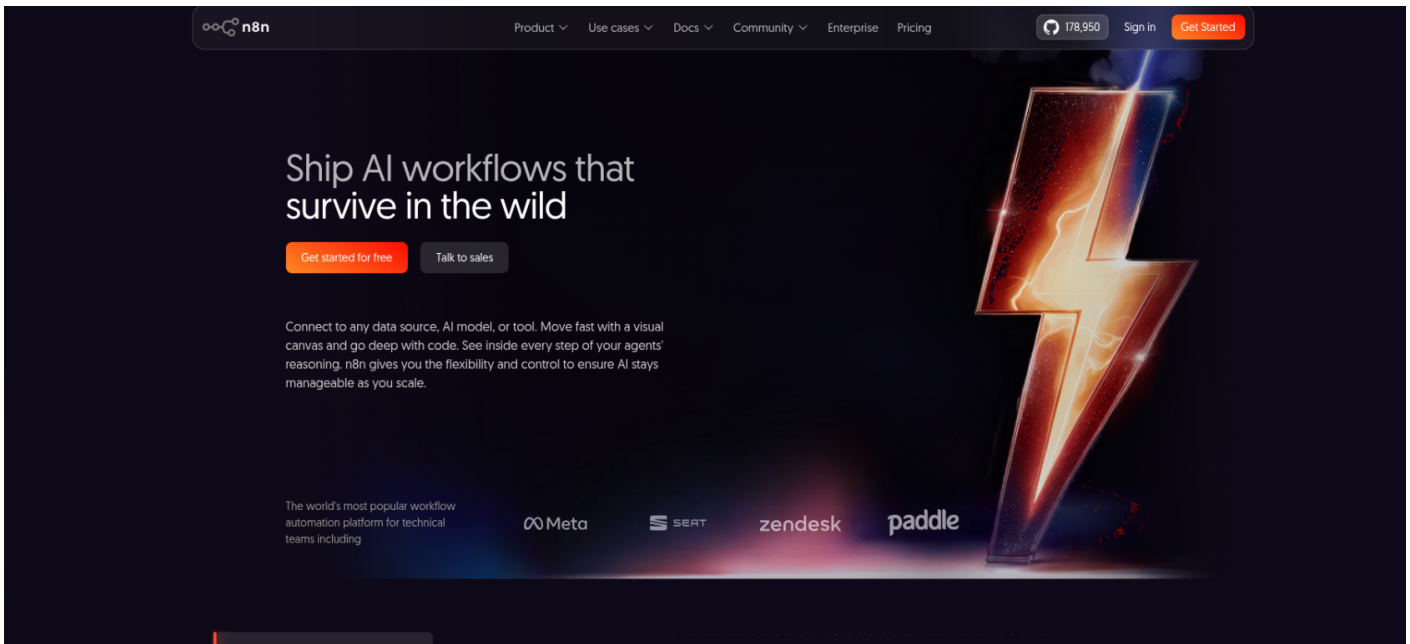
n8n

Product Use cases Docs Community Enterprise Pricing

178,950 Sign in Get Started

Ship AI workflows that survive in the wild

Get started for free Talk to sales

Connect to any data source, AI model, or tool. Move fast with a visual canvas and go deep with code. See inside every step of your agents' reasoning. n8n gives you the flexibility and control to ensure AI stays manageable as you scale.

The world's most popular workflow automation platform for technical teams including

Meta SEAT zendesk paddle